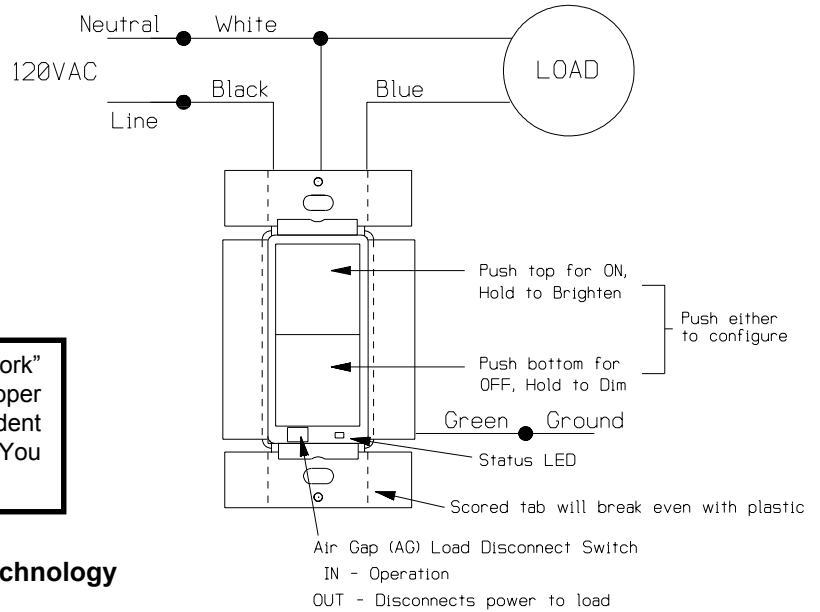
Neutral White

120VAC

Black Blue

Line

LOAD

Push top for ON, Hold to Brighten

Push either to configure

Push bottom for OFF, Hold to Dim

Green Ground

Status LED

Scored tab will break even with plastic

Air Gap (AG) Load Disconnect Switch
IN - Operation
OUT - Disconnects power to load

ork"
oper
dent
You

chnology